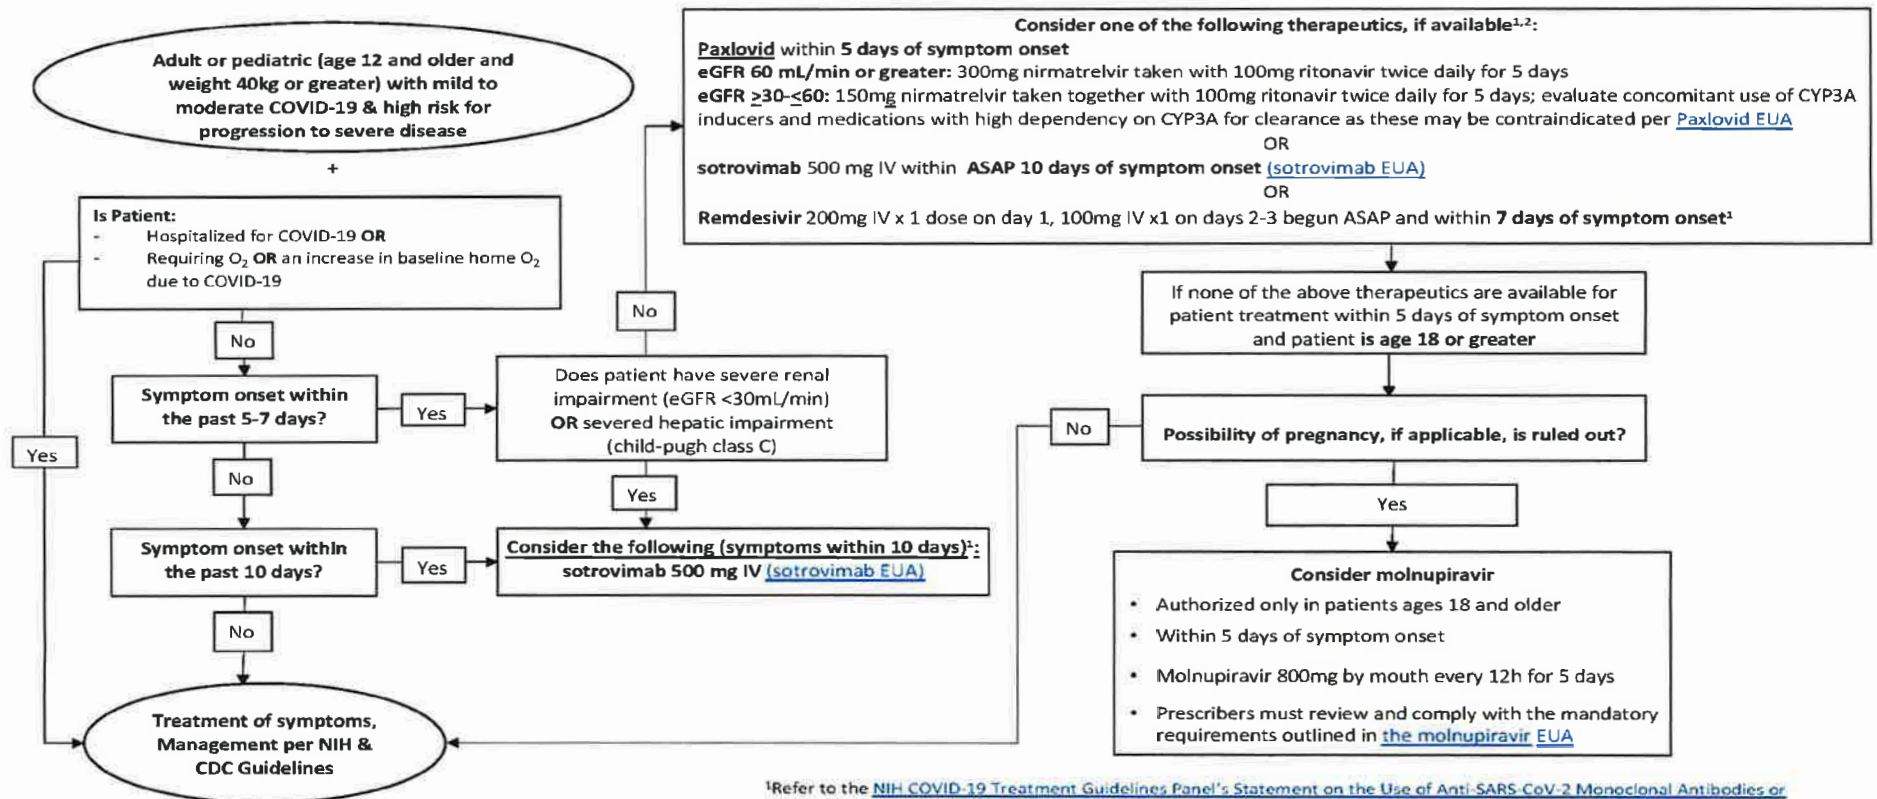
Adult or pediatric (age 12 and older and weight 40kg or greater) with mild to moderate COVID-19 & high risk for progression to severe disease

+

Is Patient:
- Hospitalized for COVID-19 OR
- Requiring $O_2$ OR an increase in baseline home $O_2$ due to COVID-19

No

Symptom onset within the past 5-7 days?

Yes

Does patient have severe renal impairment (eGFR <30mL/min) OR severed hepatic impairment (child-pugh class C)

No

Yes

No

Symptom onset within the past 10 days?

Yes

Consider the following (symptoms within 10 days)$^1$:
sotrovimab 500 mg IV (sotrovimab EUA)

No

Yes

Treatment of symptoms, Management per NIH & CDC Guidelines

Consider one of the following therapeutics, if available$^{1,2}$:
Paxlovid within 5 days of symptom onset
eGFR 60 mL/min or greater: 300mg nirmatrelvir taken with 100mg ritonavir twice daily for 5 days
eGFR ≥30-<60: 150mg nirmatrelvir taken together with 100mg ritonavir twice daily for 5 days; evaluate concomitant use of CYP3A inducers and medications with high dependency on CYP3A for clearance as these may be contraindicated per Paxlovid EUA
OR
sotrovimab 500 mg IV within ASAP 10 days of symptom onset (sotrovimab EUA)
OR
Remdesivir 200mg IV x 1 dose on day 1, 100mg IV x1 on days 2-3 begun ASAP and within 7 days of symptom onset$^1$

If none of the above therapeutics are available for patient treatment within 5 days of symptom onset and patient is age 18 or greater

No

Possibility of pregnancy, if applicable, is ruled out?

Yes

Consider molnupiravir
• Authorized only in patients ages 18 and older
• Within 5 days of symptom onset
• Molnupiravir 800mg by mouth every 12h for 5 days
• Prescribers must review and comply with the mandatory requirements outlined in the molnupiravir EUA

$^1$Refer to the NIH COVID-19 Treatment Guidelines Panel's Statement on the Use of Anti-SARS-CoV-2 Monoclonal Antibodies or